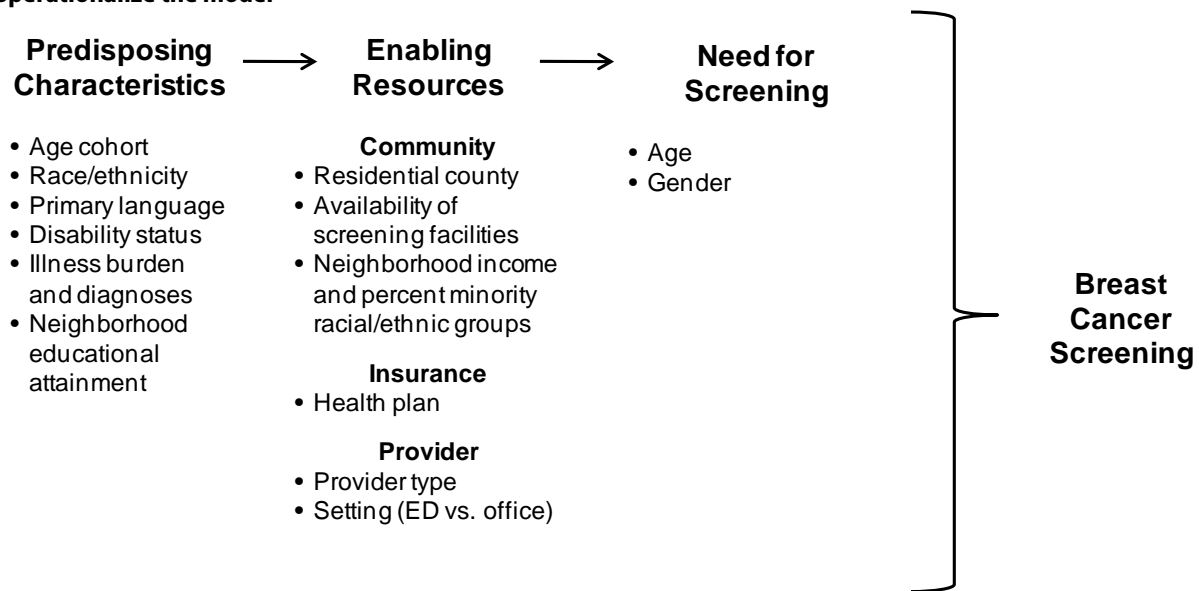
operationalize the model

Predisposing Characteristics

- Age cohort
- Race/ethnicity
- Primary language
- Disability status
- Illness burden and diagnoses
- Neighborhood educational attainment

Enabling Resources

Community
- Residential county
- Availability of screening facilities
- Neighborhood income and percent minority racial/ethnic groups

Insurance
- Health plan

Provider
- Provider type
- Setting (ED vs. office)

Need for Screening

- Age
- Gender

Breast Cancer Screening